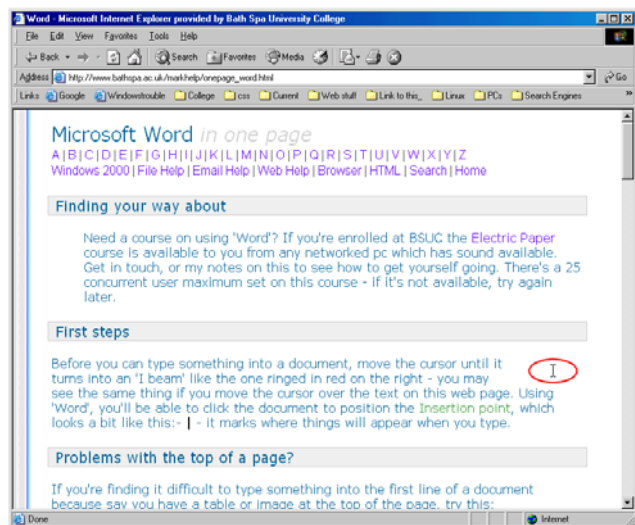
Word - Microsoft Internet Explorer provided by Bath Spa University College

File Edit View Favorites Tools Help

Back Search Favorites Media

Address http://www.bathspa.ac.uk/markhelp/onepage_word.html Go

Links Google Windowstrouble College css Current Web stuff Link to this_ Linux PCs Search Engines

Microsoft Word in one page

A | B | C | D | E | F | G | H | I | J | K | L | M | N | O | P | Q | R | S | T | U | V | W | X | Y | Z

Windows 2000 | File Help | Email Help | Web Help | Browser | HTML | Search | Home

Finding your way about

Need a course on using 'Word'? If you're enrolled at BSUC the Electric Paper course is available to you from any networked pc which has sound available. Get in touch, or my notes on this to see how to get yourself going. There's a 25 concurrent user maximum set on this course - if it's not available, try again later.

First steps

Before you can type something into a document, move the cursor until it turns into an 'I beam' like the one ringed in red on the right - you may see the same thing if you move the cursor over the text on this web page. Using 'Word', you'll be able to click the document to position the Insertion point, which looks a bit like this:- | - it marks where things will appear when you type.

Problems with the top of a page?

If you're finding it difficult to type something into the first line of a document because say you have a table or image at the top of the page, try this:

Done Internet